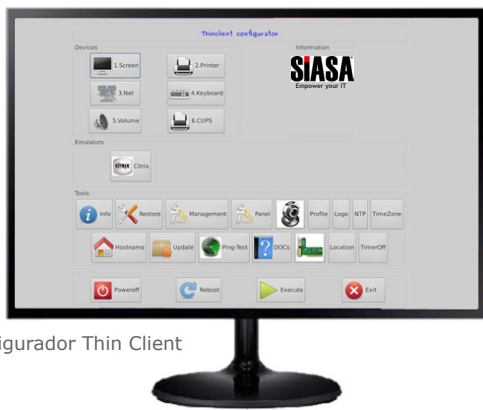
Thinclient configurator

Devices

1.Screen

2.Printer

3.Net

4.Keyboard

5.Volume

6.CUPS

Information

SIASA

Empower your IT

Emulators

CITRIX Citrix

Tools

Info

Restore

Management

Panel

Profile

Logo

NTP

TimeZone

Hostname

Update

Ping-Test

DOCs

Location

TimerOff

Poweroff

Reboot

Execute

Exit

igurador Thin Client